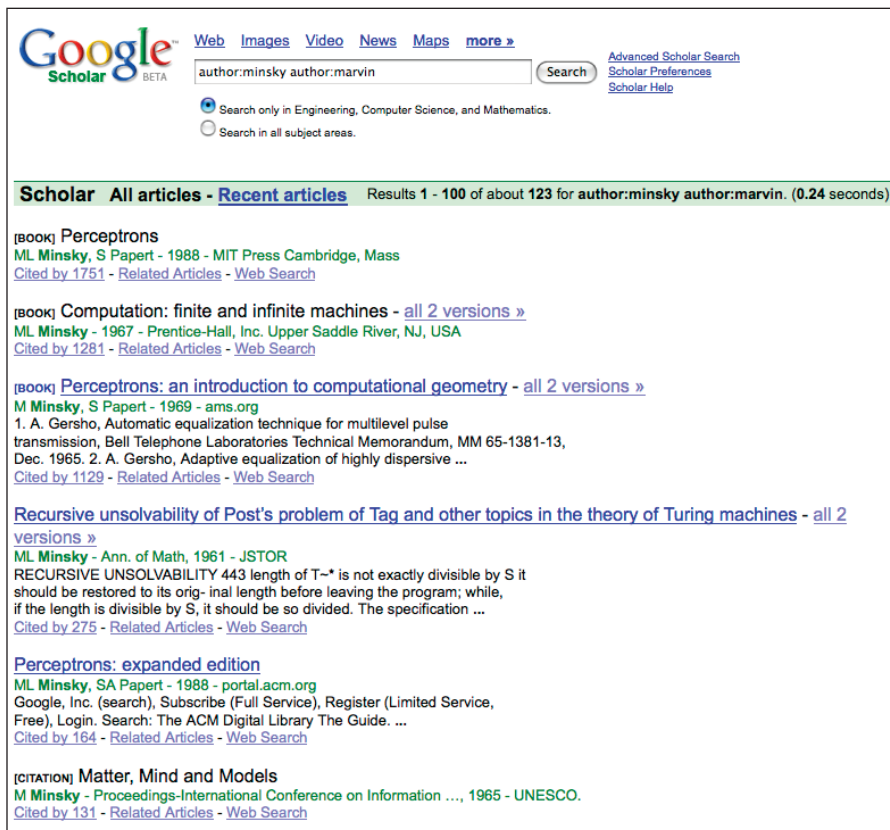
Google Scholar BETA

Web Images Video News Maps more »

author:minsky author:marvin Search

Advanced Scholar Search
Scholar Preferences
Scholar Help

Search only in Engineering, Computer Science, and Mathematics.
Search in all subject areas.

Scholar All articles - Recent articles Results 1 - 100 of about 123 for author:minsky author:marvin. (0.24 seconds)

[BOOK] Perceptrons
ML Minsky, S Papert - 1988 - MIT Press Cambridge, Mass
Cited by 1751 - Related Articles - Web Search

[BOOK] Computation: finite and infinite machines - all 2 versions »
ML Minsky - 1967 - Prentice-Hall, Inc. Upper Saddle River, NJ, USA
Cited by 1281 - Related Articles - Web Search

[BOOK] Perceptrons: an introduction to computational geometry - all 2 versions »
M Minsky, S Papert - 1969 - ams.org
1. A. Gersho, Automatic equalization technique for multilevel pulse transmission, Bell Telephone Laboratories Technical Memorandum, MM 65-1381-13, Dec. 1965. 2. A. Gersho, Adaptive equalization of highly dispersive ...
Cited by 1129 - Related Articles - Web Search

Recursive unsolvability of Post's problem of Tag and other topics in the theory of Turing machines - all 2 versions »
ML Minsky - Ann. of Math, 1961 - JSTOR
RECURSIVE UNSOLVABILITY 443 length of T~* is not exactly divisible by S it should be restored to its orig- inal length before leaving the program; while, if the length is divisible by S, it should be so divided. The specification ...
Cited by 275 - Related Articles - Web Search

Perceptrons: expanded edition
ML Minsky, SA Papert - 1988 - portal.acm.org
Google, Inc. (search), Subscribe (Full Service), Register (Limited Service, Free), Login. Search: The ACM Digital Library The Guide. ...
Cited by 164 - Related Articles - Web Search

[CITATION] Matter, Mind and Models
M Minsky - Proceedings-International Conference on Information ..., 1965 - UNESCO.
Cited by 131 - Related Articles - Web Search